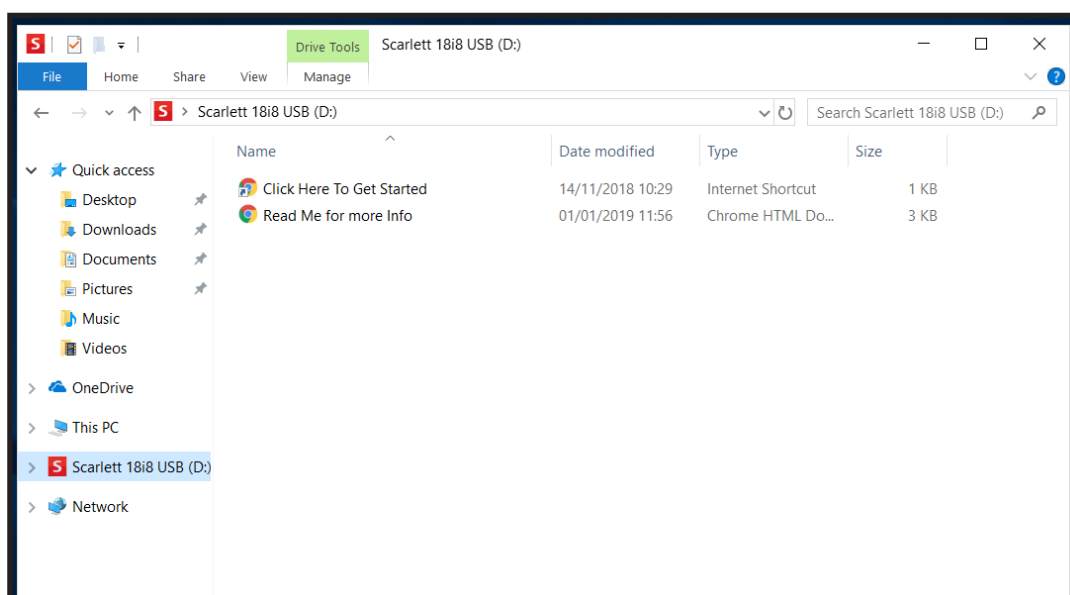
Drive Tools Scarlett 18i8 USB (D:)

File Home Share View Manage

Scarlett 18i8 USB (D:)

Search Scarlett 18i8 USB (D:)

Quick access
Desktop
Downloads
Documents
Pictures
Music
Videos

OneDrive

This PC

Scarlett 18i8 USB (D:)

Network

| Name | Date modified | Type | Size |
|---|---|---|---|
| Click Here To Get Started | 14/11/2018 10:29 | Internet Shortcut | 1 KB |
| Read Me for more Info | 01/01/2019 11:56 | Chrome HTML Do... | 3 KB |